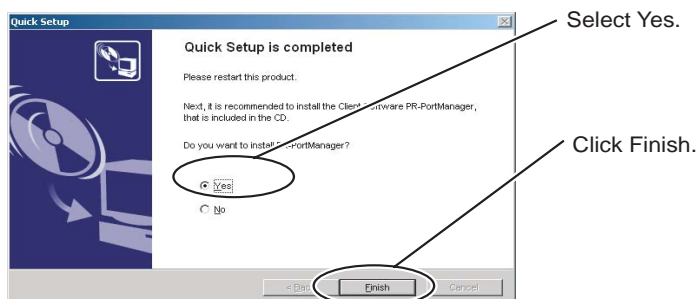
Quick Setup

Quick Setup is completed

Please restart this product.

Next, it is recommended to install the Clien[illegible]oftware PR-PortManager, that is included in the CD.

Do you want to install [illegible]-PortManager?

Yes

No

< Back

Finish

Cancel

Select Yes.

Click Finish.